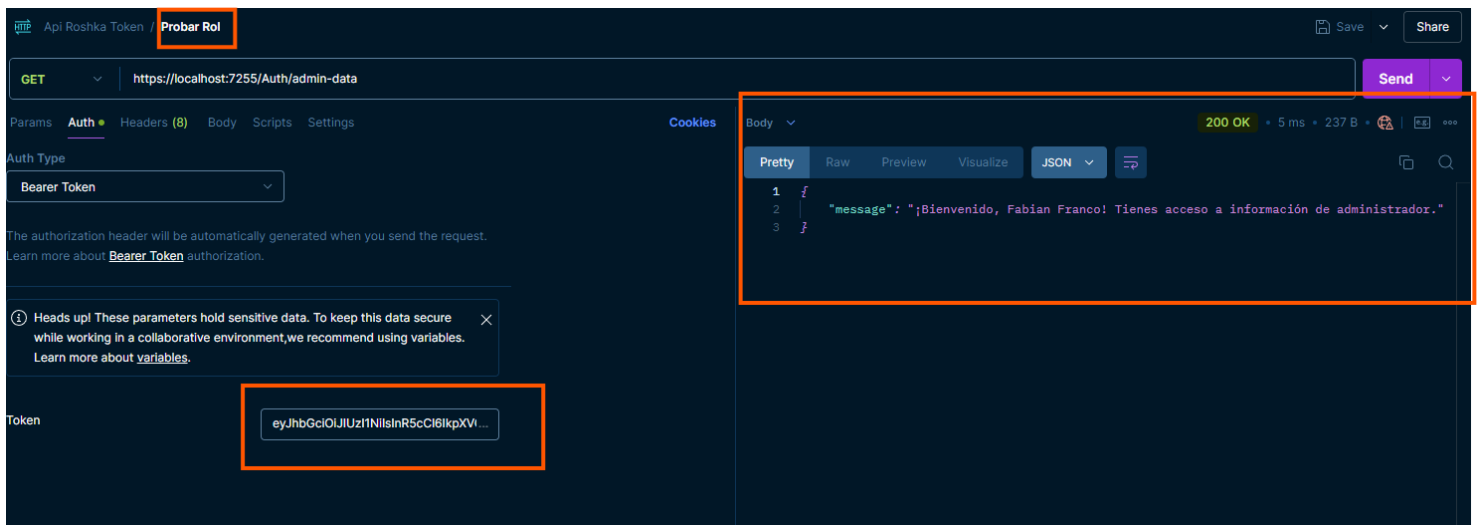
HTTP Api Roshka Token / Probar Rol

Save Share

GET https://localhost:7255/Auth/admin-data

Send

Params Auth Headers (8) Body Scripts Settings Cookies

Auth Type

Bearer Token

The authorization header will be automatically generated when you send the request. Learn more about Bearer Token authorization.

Heads up! These parameters hold sensitive data. To keep this data secure while working in a collaborative environment,we recommend using variables. Learn more about variables.

Token

eyJhbGciOiJIUzI1NiIsInR5cCI6IkpXV

Body 200 OK • 5 ms • 237 B

Pretty Raw Preview Visualize JSON

1 {
2 "message": "¡Bienvenido, Fabian Franco! Tienes acceso a información de administrador."
3 }